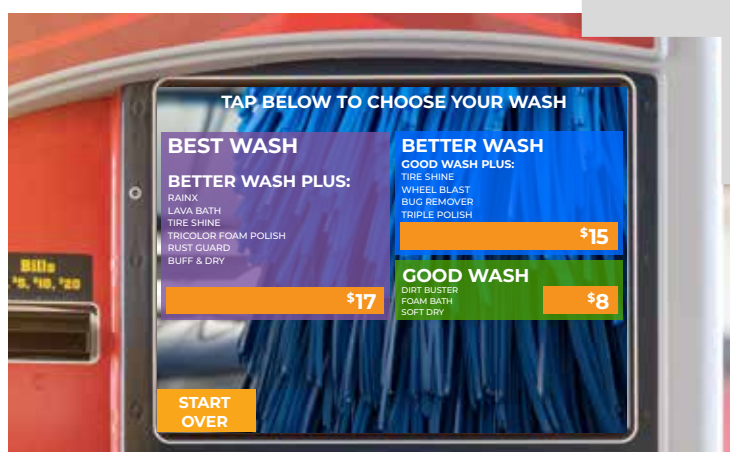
TAP BELOW TO CHOOSE YOUR WASH

BEST WASH

BETTER WASH PLUS:
RAINX
LAVA BATH
TIRE SHINE
TRICOLOR FOAM POLISH
RUST GUARD
BUFF & DRY

$17

BETTER WASH

GOOD WASH PLUS:
TIRE SHINE
WHEEL BLAST
BUG REMOVER
TRIPLE POLISH

$15

GOOD WASH
DIRT BUSTER
FOAM BATH
SOFT DRY

$8

START OVER

Bills
$5, $10, $20